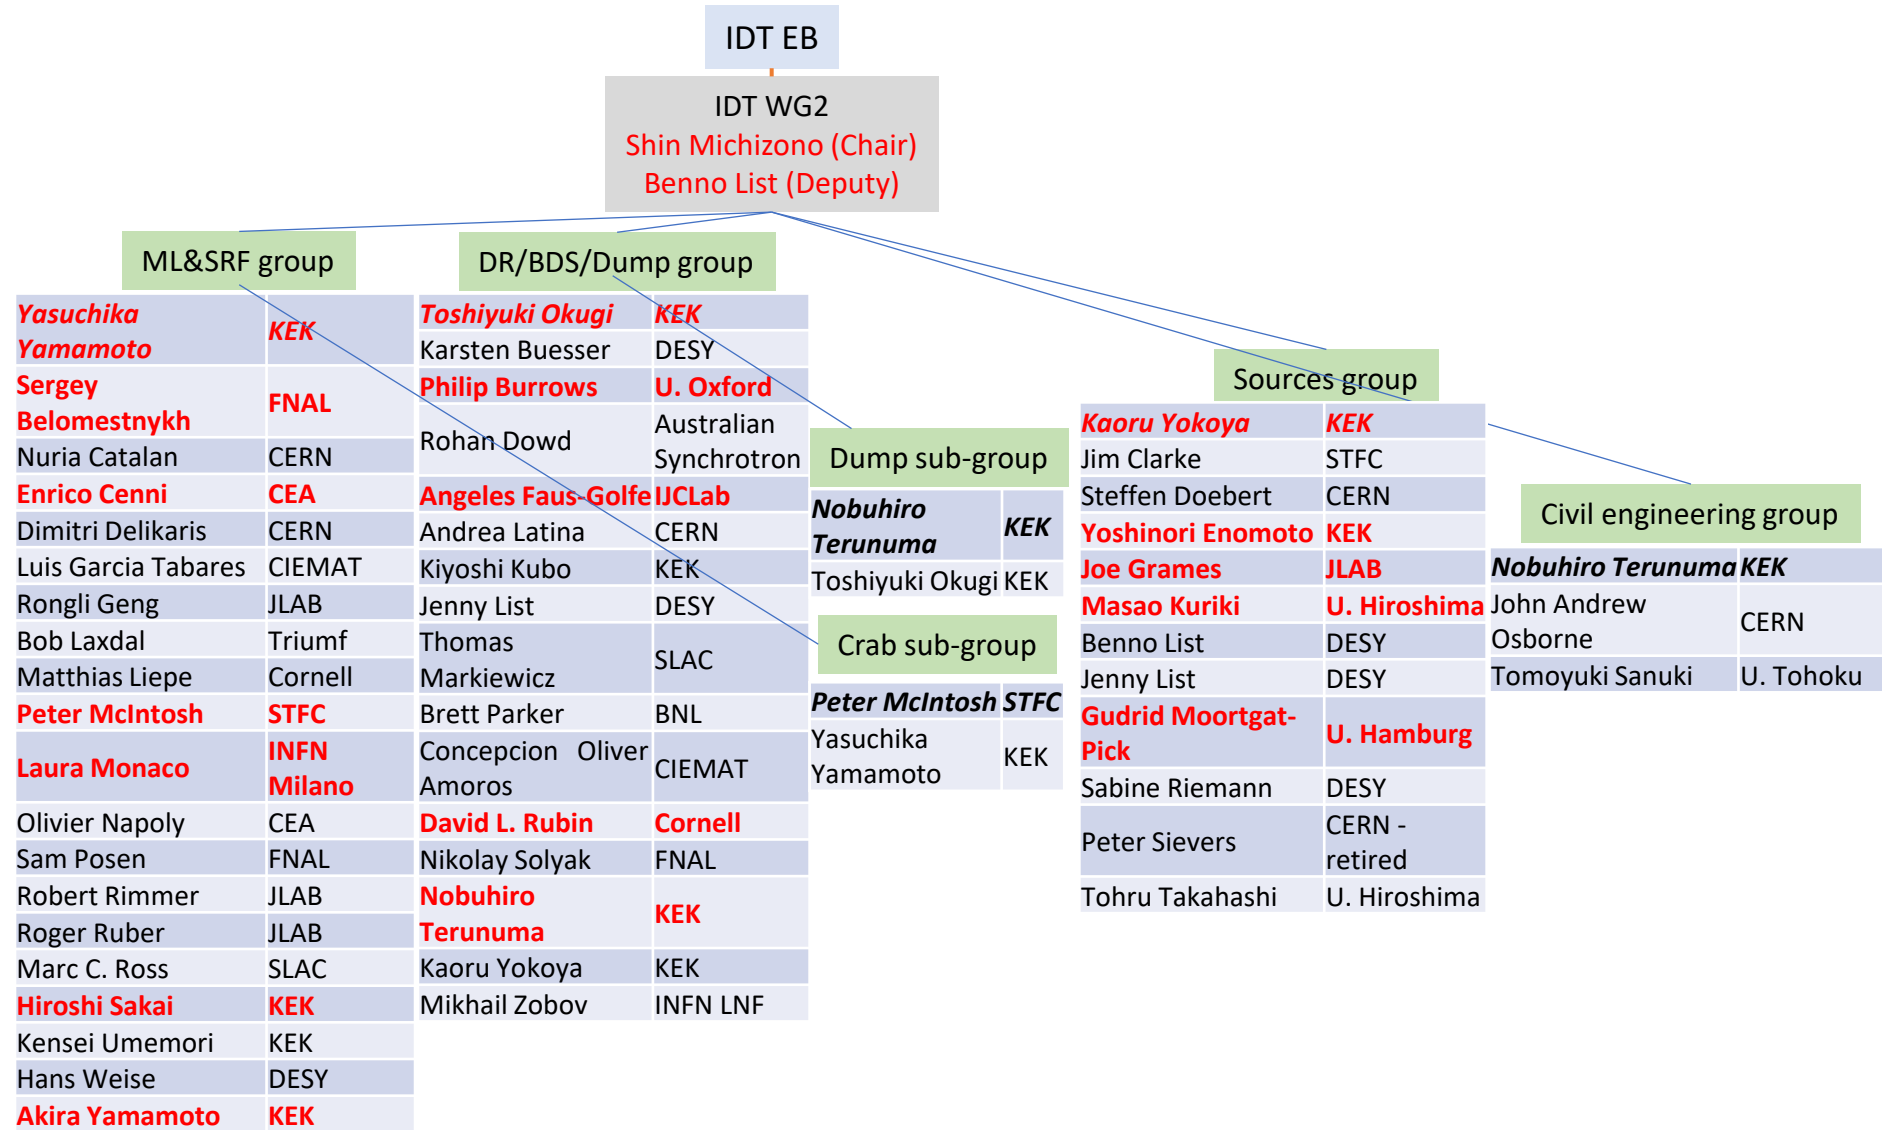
IDT EB

IDT WG2
Shin Michizono (Chair)
Benno List (Deputy)

ML&SRF group

| | |
|---|---|
| Yasuchika Yamamoto | KEK |
| Sergey Belomestnykh | FNAL |
| Nuria Catalan | CERN |
| Enrico Cenni | CEA |
| Dimitri Delikaris | CERN |
| Luis Garcia Tabares | CIEMAT |
| Rongli Geng | JLAB |
| Bob Laxdal | Triumf |
| Matthias Liepe | Cornell |
| Peter McIntosh | STFC |
| Laura Monaco | INFN Milano |
| Olivier Napoly | CEA |
| Sam Posen | FNAL |
| Robert Rimmer | JLAB |
| Roger Ruber | JLAB |
| Marc C. Ross | SLAC |
| Hiroshi Sakai | KEK |
| Kensei Umemori | KEK |
| Hans Weise | DESY |
| Akira Yamamoto | KEK |

DR/BDS/Dump group

| | |
|---|---|
| Toshiyuki Okugi | KEK |
| Karsten Buesser | DESY |
| Philip Burrows | U. Oxford |
| Rohan Dowd | Australian Synchrotron |
| Angeles Faus-Golfe | IJCLab |
| Andrea Latina | CERN |
| Kiyoshi Kubo | KEK |
| Jenny List | DESY |
| Thomas Markiewicz | SLAC |
| Brett Parker | BNL |
| Concepcion Oliver Amoros | CIEMAT |
| David L. Rubin | Cornell |
| Nikolay Solyak | FNAL |
| Nobuhiro Terunuma | KEK |
| Kaoru Yokoya | KEK |
| Mikhail Zobov | INFN LNF |

Dump sub-group

| | |
|---|---|
| Nobuhiro Terunuma | KEK |
| Toshiyuki Okugi | KEK |

Crab sub-group

| | |
|---|---|
| Peter McIntosh | STFC |
| Yasuchika Yamamoto | KEK |

Sources group

| | |
|---|---|
| Kaoru Yokoya | KEK |
| Jim Clarke | STFC |
| Steffen Doebert | CERN |
| Yoshinori Enomoto | KEK |
| Joe Grames | JLAB |
| Masao Kuriki | U. Hiroshima |
| Benno List | DESY |
| Jenny List | DESY |
| Gudrid Moortgat-Pick | U. Hamburg |
| Sabine Riemann | DESY |
| Peter Sievers | CERN - retired |
| Tohru Takahashi | U. Hiroshima |

Civil engineering group

| | |
|---|---|
| Nobuhiro Terunuma | KEK |
| John Andrew Osborne | CERN |
| Tomoyuki Sanuki | U. Tohoku |